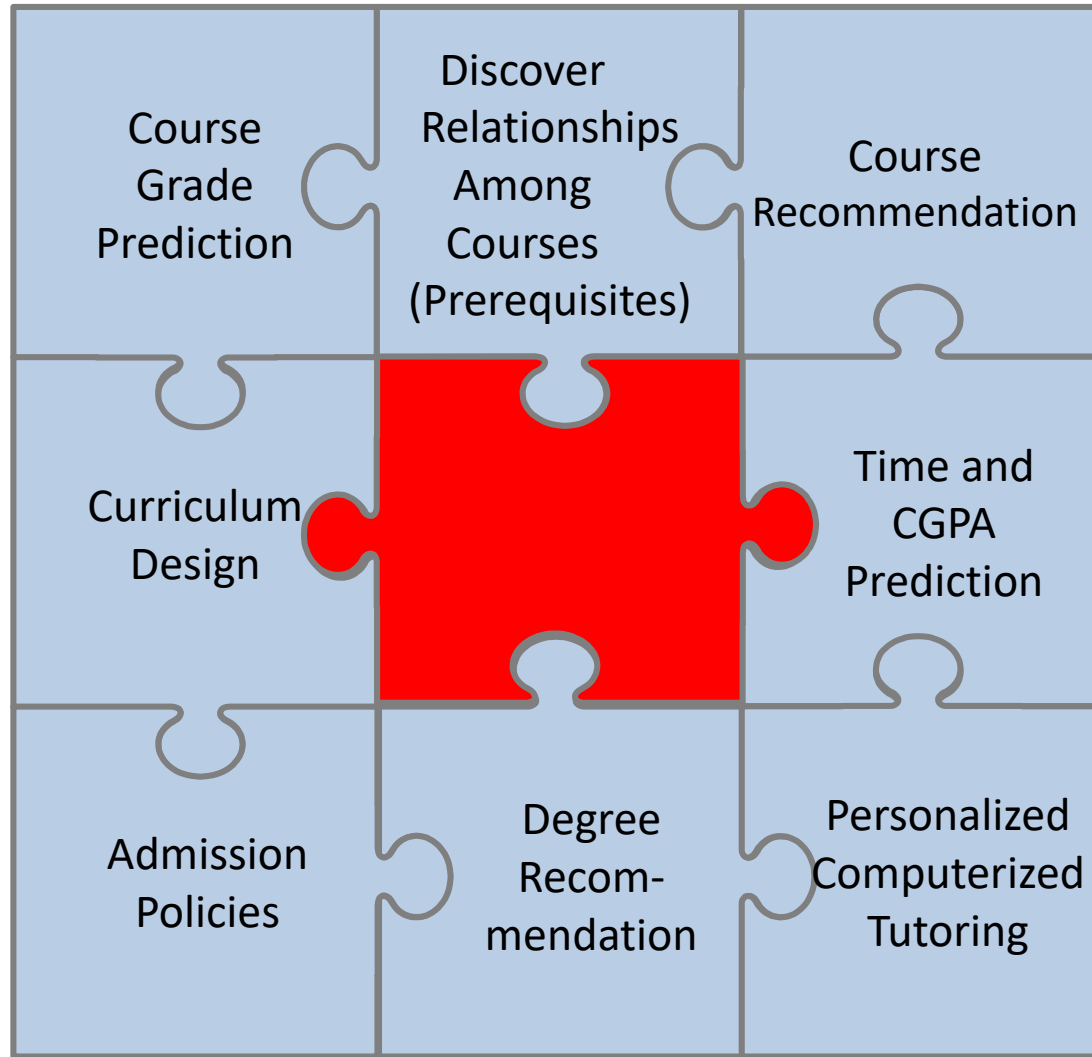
Course Grade Prediction

Discover Relationships Among Courses (Prerequisites)

Course Recommendation

Curriculum Design

Time and CGPA Prediction

Admission Policies

Degree Recommendation

Personalized Computerized Tutoring